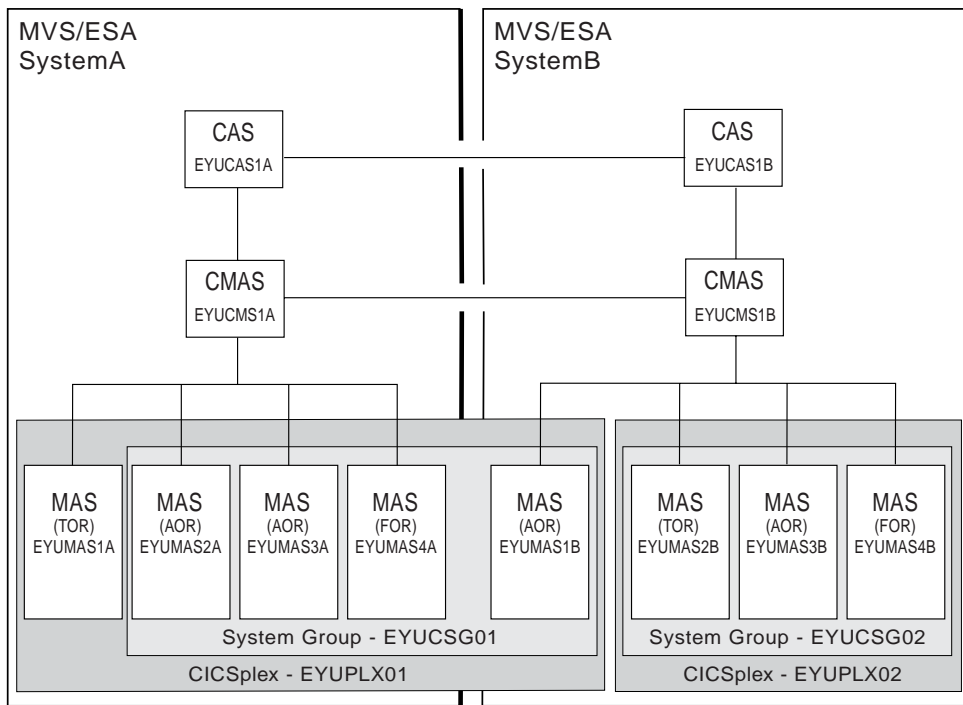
MVS/ESA
SystemA

MVS/ESA
SystemB

CAS
EYUCAS1A

CAS
EYUCAS1B

CMAS
EYUCMS1A

CMAS
EYUCMS1B

MAS
(TOR)
EYUMAS1A

MAS
(AOR)
EYUMAS2A

MAS
(AOR)
EYUMAS3A

MAS
(FOR)
EYUMAS4A

MAS
(AOR)
EYUMAS1B

MAS
(TOR)
EYUMAS2B

MAS
(AOR)
EYUMAS3B

MAS
(FOR)
EYUMAS4B

System Group - EYUCSG01

System Group - EYUCSG02

CICSplex - EYUPLX01

CICSplex - EYUPLX02